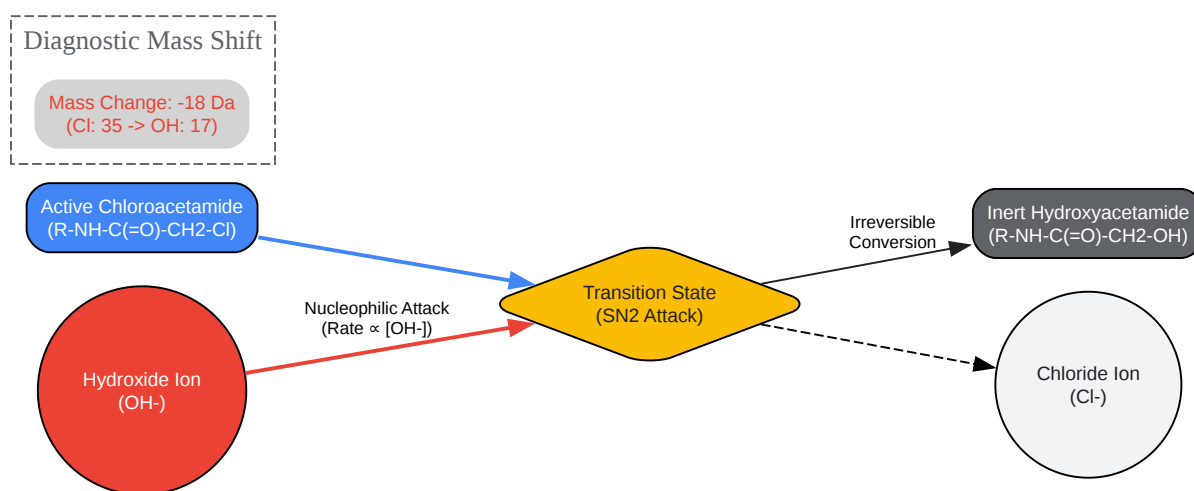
Diagnostic Mass Shift

Mass Change: -18 Da
(Cl: 35 -> OH: 17)

Active Chloroacetamide
(R-NH-C(=O)-CH2-Cl)

Hydroxide Ion
(OH-)

Nucleophilic Attack
(Rate ∝ [OH-])

Transition State
(SN2 Attack)

Irreversible
Conversion

Inert Hydroxyacetamide
(R-NH-C(=O)-CH2-OH)

Chloride Ion
(Cl-)